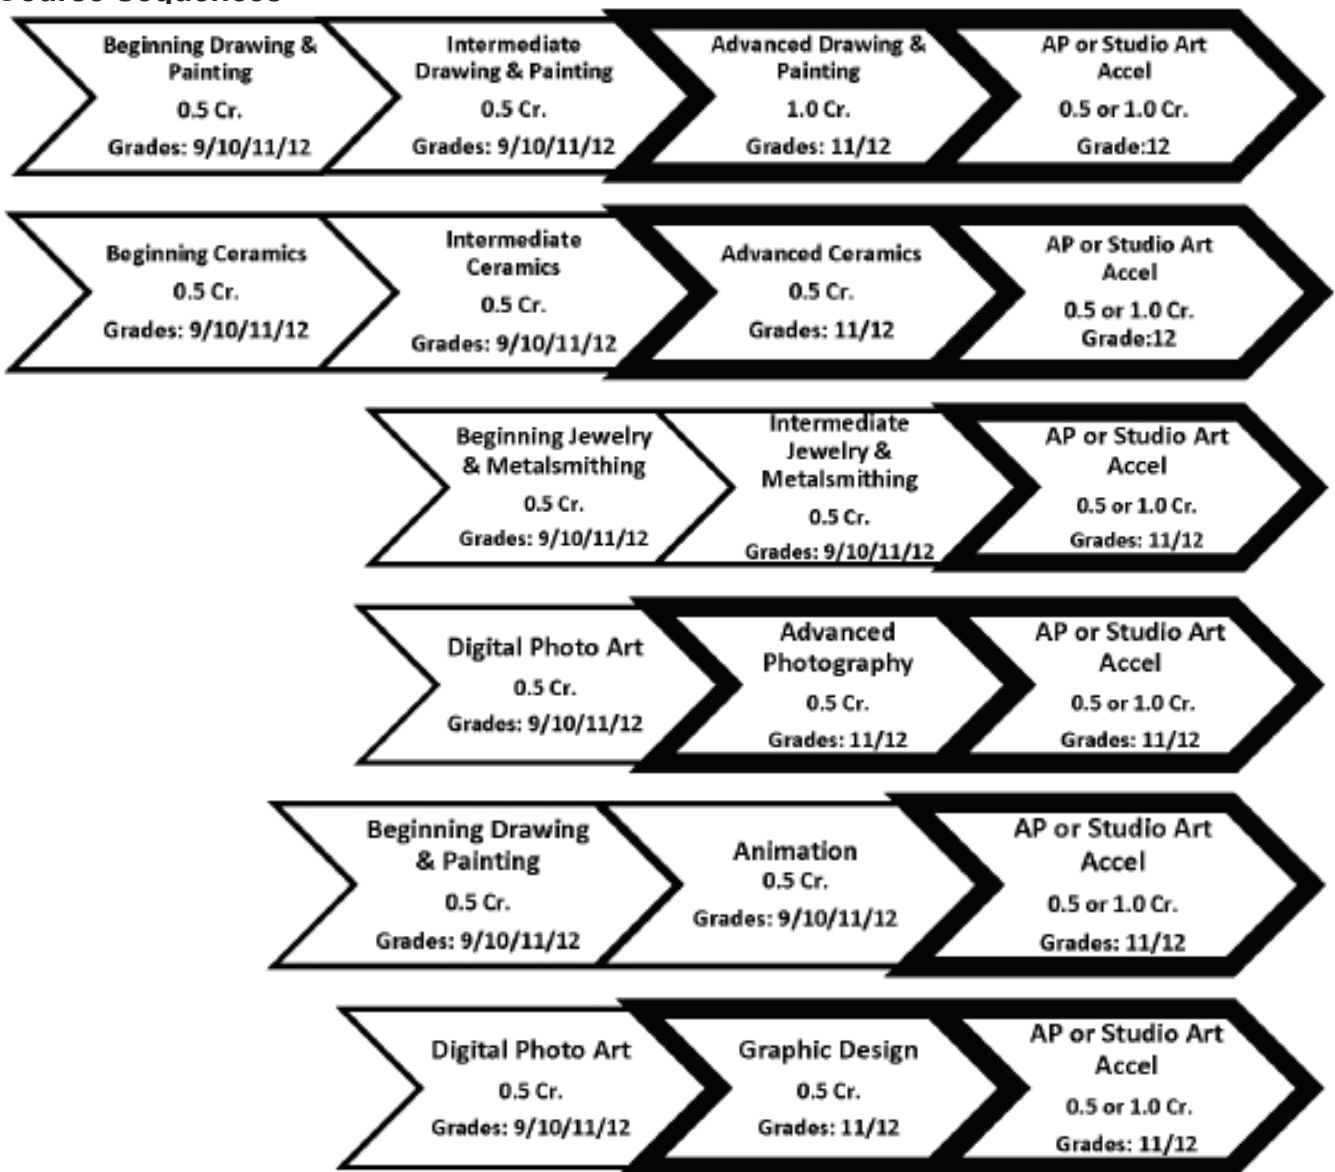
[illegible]

Beginning Drawing & Painting
0.5 Cr.
Grades: 9/10/11/12

Intermediate Drawing & Painting
0.5 Cr.
Grades: 9/10/11/12

Advanced Drawing & Painting
1.0 Cr.
Grades: 11/12

AP or Studio Art Accel
0.5 or 1.0 Cr.
Grade:12

Beginning Ceramics
0.5 Cr.
Grades: 9/10/11/12

Intermediate Ceramics
0.5 Cr.
Grades: 9/10/11/12

Advanced Ceramics
0.5 Cr.
Grades: 11/12

AP or Studio Art Accel
0.5 or 1.0 Cr.
Grade:12

Beginning Jewelry & Metalsmithing
0.5 Cr.
Grades: 9/10/11/12

Intermediate Jewelry & Metalsmithing
0.5 Cr.
Grades: 9/10/11/12

AP or Studio Art Accel
0.5 or 1.0 Cr.
Grades: 11/12

Digital Photo Art
0.5 Cr.
Grades: 9/10/11/12

Advanced Photography
0.5 Cr.
Grades: 11/12

AP or Studio Art Accel
0.5 or 1.0 Cr.
Grades: 11/12

Beginning Drawing & Painting
0.5 Cr.
Grades: 9/10/11/12

Animation
0.5 Cr.
Grades: 9/10/11/12

AP or Studio Art Accel
0.5 or 1.0 Cr.
Grades: 11/12

Digital Photo Art
0.5 Cr.
Grades: 9/10/11/12

Graphic Design
0.5 Cr.
Grades: 11/12

AP or Studio Art Accel
0.5 or 1.0 Cr.
Grades: 11/12